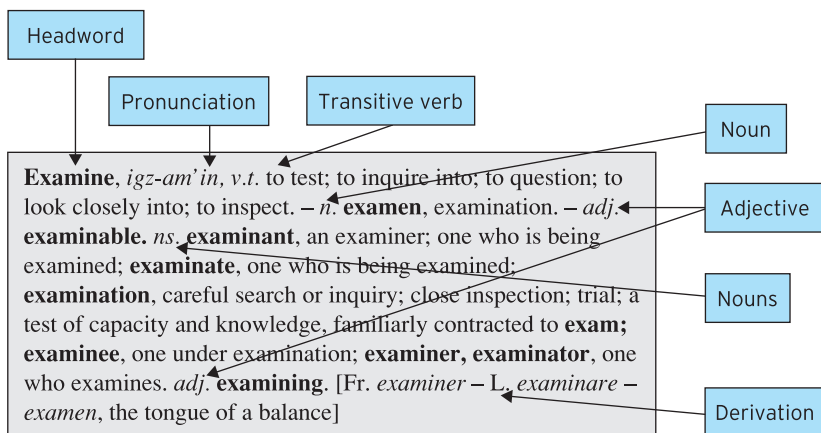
Headword

Pronunciation

Transitive verb

Noun

Adjective

Nouns

Derivation

**Examine**, *igz-am'in, v.t.* to test; to inquire into; to question; to look closely into; to inspect. – *n.* **examen**, examination. – *adj.* **examinable.** *ns.* **examinant**, an examiner; one who is being examined; **examinate**, one who is being examined; **examination**, careful search or inquiry; close inspection; trial; a test of capacity and knowledge, familiarly contracted to **exam; examinee**, one under examination; **examiner, examinator**, one who examines. *adj.* **examining**. [Fr. *examiner* – L. *examinare* – *examen*, the tongue of a balance]